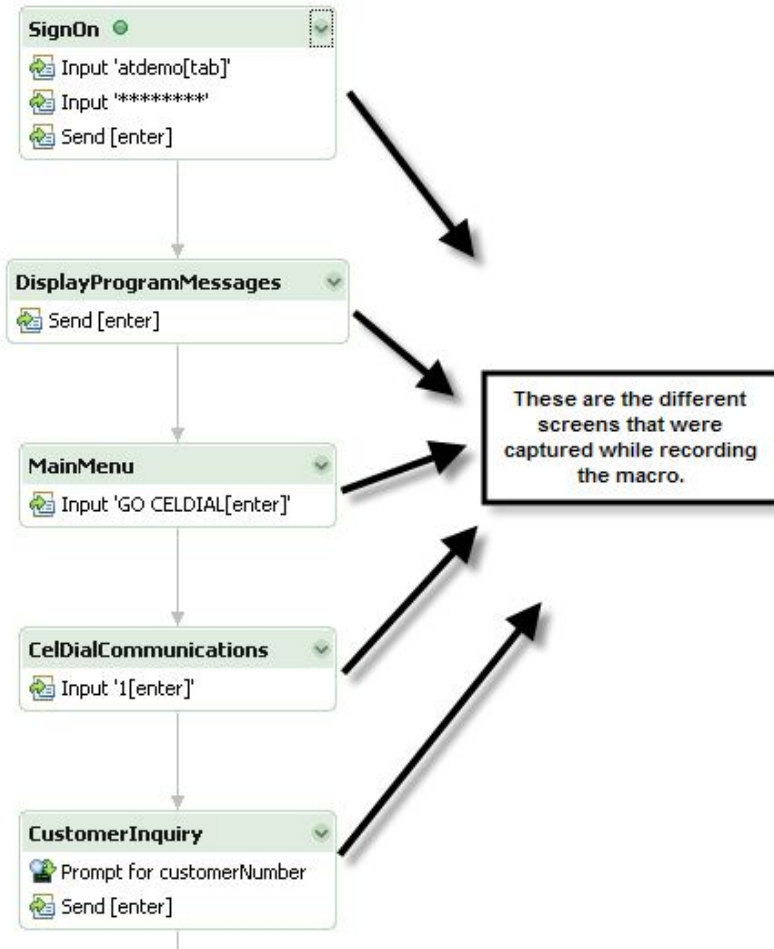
SignOn

Input 'atdemo[tab]'

Input '********'

Send [enter]

DisplayProgramMessages

Send [enter]

MainMenu

Input 'GO CELDIAL[enter]'

CelDialCommunications

Input '1[enter]'

CustomerInquiry

Prompt for customerNumber

Send [enter]

These are the different screens that were captured while recording the macro.